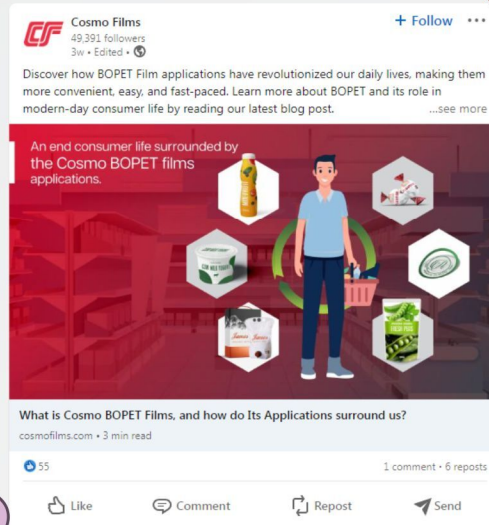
CF

Cosmo Films
49,391 followers
3w • Edited •

+ Follow •••

Discover how BOPET Film applications have revolutionized our daily lives, making them more convenient, easy, and fast-paced. Learn more about BOPET and its role in modern-day consumer life by reading our latest blog post. ...see more

An end consumer life surrounded by the Cosmo BOPET films applications.

LOW FAT YOGURT

FRESH PEAS

What is Cosmo BOPET Films, and how do Its Applications surround us?
cosmofilms.com • 3 min read

55

1 comment • 6 reposts

Like Comment Repost Send